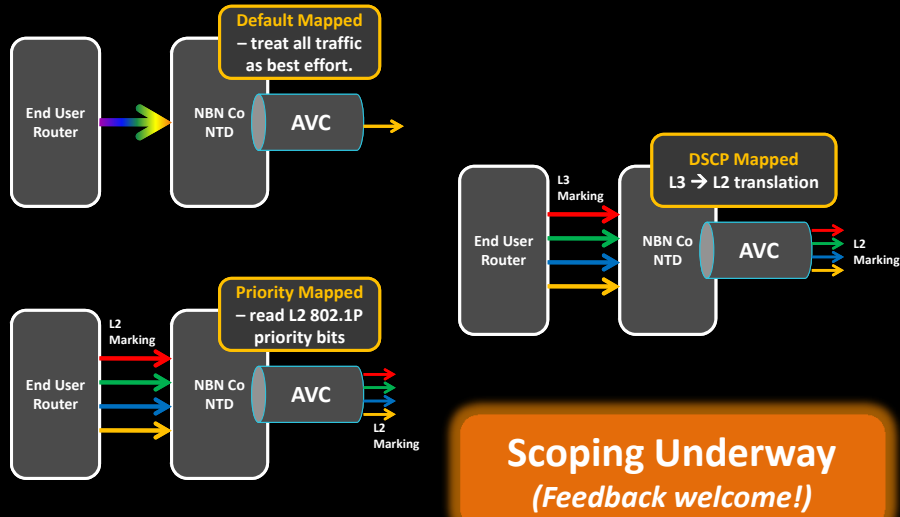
Default Mapped
– treat all traffic as best effort.

End User Router

NBN Co NTD

AVC

DSCP Mapped
L3 → L2 translation

L3 Marking

End User Router

NBN Co NTD

AVC

L2 Marking

Priority Mapped
– read L2 802.1P priority bits

L2 Marking

End User Router

NBN Co NTD

AVC

L2 Marking

Scoping Underway
(Feedback welcome!)